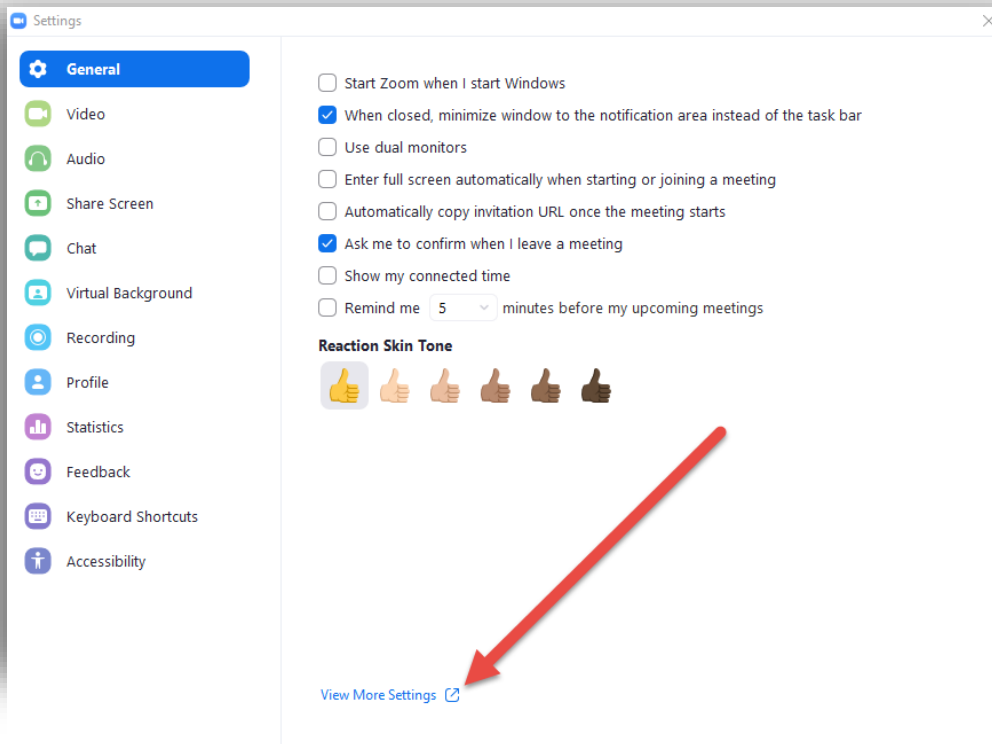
Settings

General
Video
Audio
Share Screen
Chat
Virtual Background
Recording
Profile
Statistics
Feedback
Keyboard Shortcuts
Accessibility

Start Zoom when I start Windows
When closed, minimize window to the notification area instead of the task bar
Use dual monitors
Enter full screen automatically when starting or joining a meeting
Automatically copy invitation URL once the meeting starts
Ask me to confirm when I leave a meeting
Show my connected time
Remind me 5 minutes before my upcoming meetings

Reaction Skin Tone

View More Settings